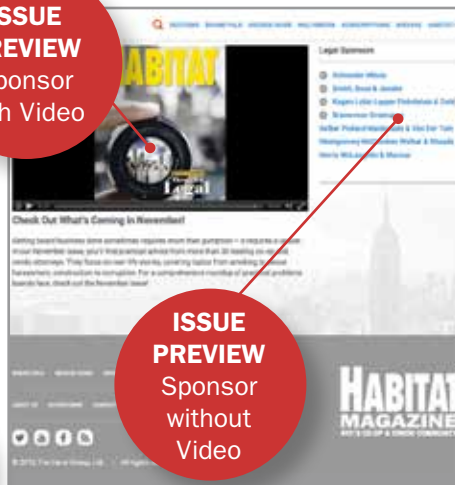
ISSUE PREVIEW Sponsor with Video

HABITAT

Legal

Check Out What's Coming in November!

Legal Sponsors

Schneider Mitola

Smith, Buss & Jacobs

Kagan Lubic Lepper Finkelstein & Gold

Braverman Greenspun

Belkin Burden Wenig & Goldman

Montgomery McCracken Walker & Rhoads

Norris McLaughlin & Marcus

ISSUE PREVIEW Sponsor without Video

HABITAT MAGAZINE